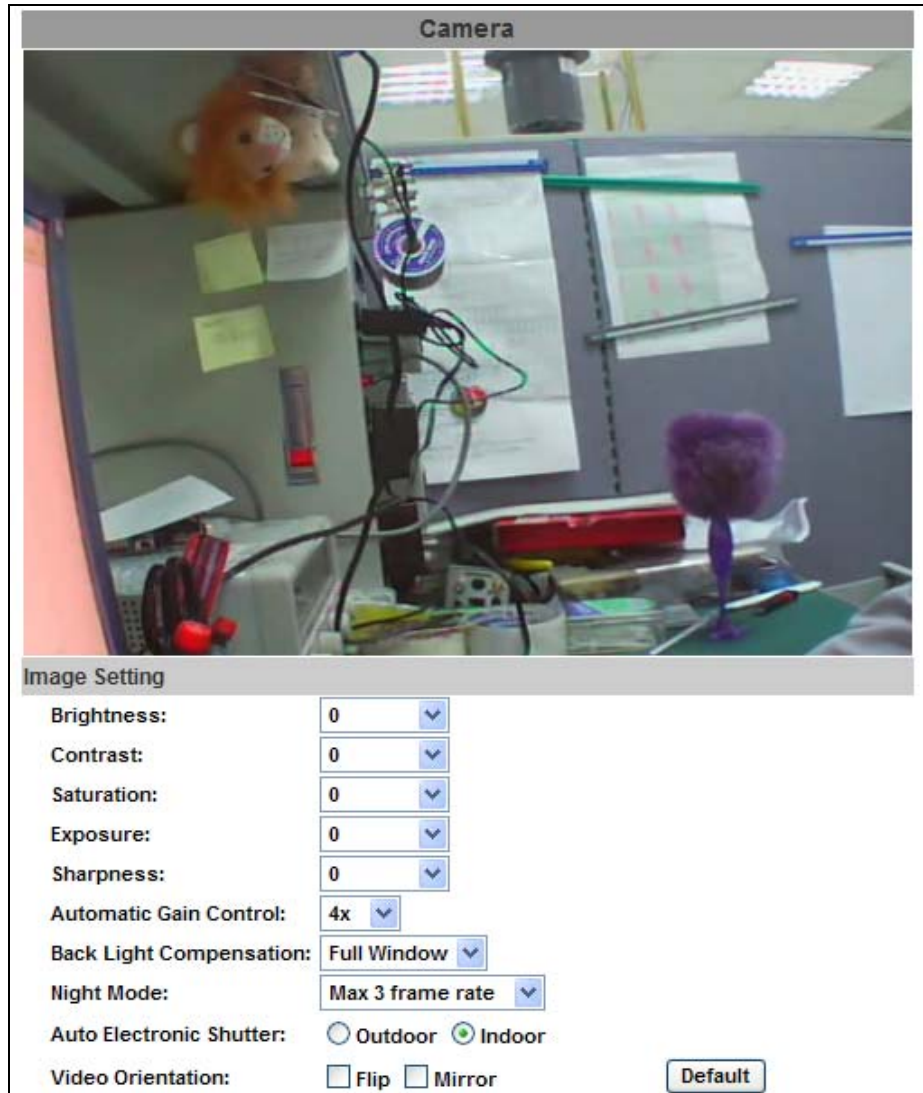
Camera

Image Setting

| | |
|---|---|
| Brightness: | 0 |
| Contrast: | 0 |
| Saturation: | 0 |
| Exposure: | 0 |
| Sharpness: | 0 |
| Automatic Gain Control: | 4x |
| Back Light Compensation: | Full Window |
| Night Mode: | Max 3 frame rate |
| Auto Electronic Shutter: | Outdoor Indoor |
| Video Orientation: | Flip Mirror |

Default